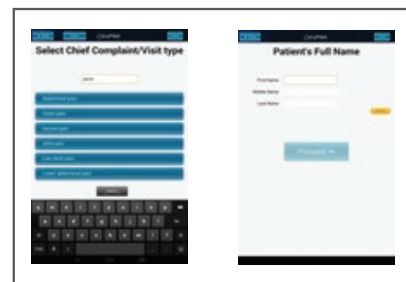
ClinPilot

Select Chief Complaint/Visit type

pain

Abdominal pain

Chest pain

Dental pain

Joint pain

Low back pain

Lower abdominal pain

ClinPilot

Patient's Full Name

First Name

Middle Name

Last Name

Proceed →